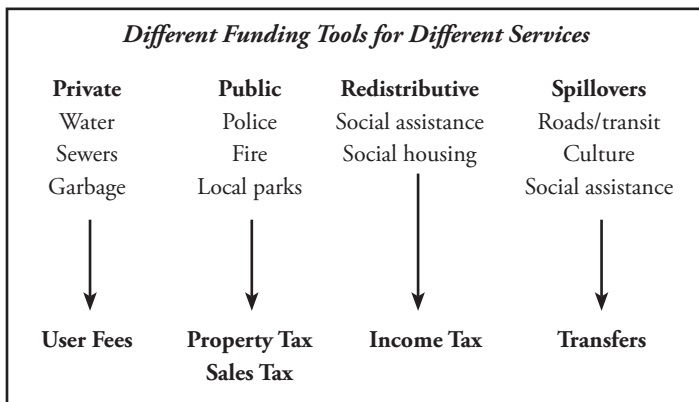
*Different Funding Tools for Different Services*

| Private | Public | Redistributive | Spillovers |
|---|---|---|---|
| Water | Police | Social assistance | Roads/transit |
| Sewers | Fire | Social housing | Culture |
| Garbage | Local parks | | Social assistance |
| **User Fees** | **Property Tax** | **Income Tax** | **Transfers** |
| | **Sales Tax** | | |